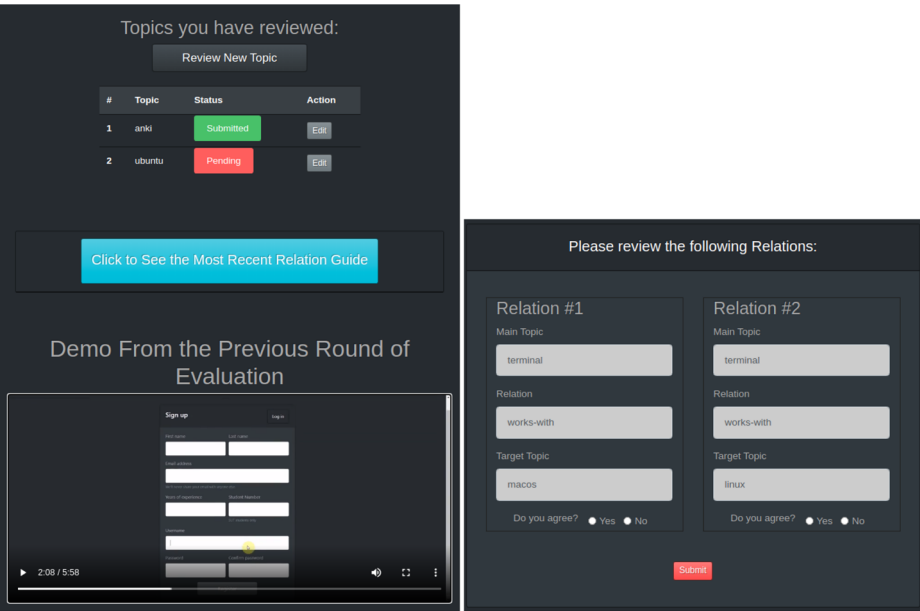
Topics you have reviewed:

Review New Topic

| # | Topic | Status | Action |
|---|---|---|---|
| 1 | anki | Submitted | Edit |
| 2 | ubuntu | Pending | Edit |

Click to See the Most Recent Relation Guide

Demo From the Previous Round of Evaluation

Sign up
Log in
First name
Last name
Email address
Years of registration
Student Number
Username
Password
Confirm password

2:08 / 5:58

Please review the following Relations:

Relation #1
Main Topic
terminal
Relation
works-with
Target Topic
macos
Do you agree? Yes No

Relation #2
Main Topic
terminal
Relation
works-with
Target Topic
linux
Do you agree? Yes No

Submit